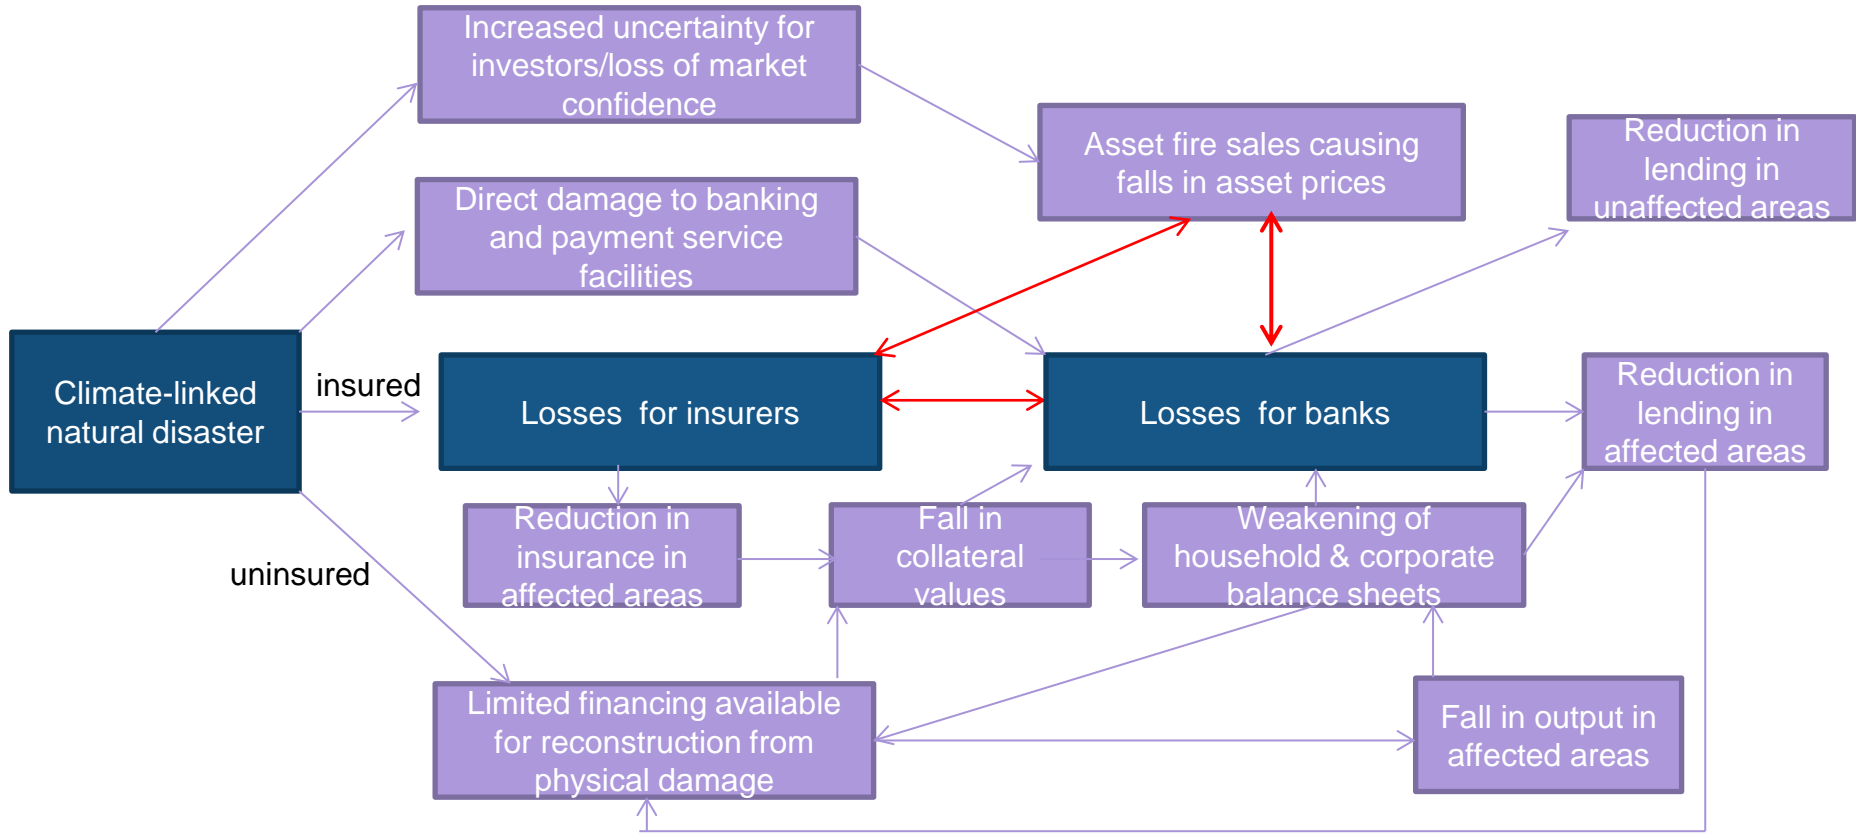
Increased uncertainty for investors/loss of market confidence

Direct damage to banking and payment service facilities

Asset fire sales causing falls in asset prices

Reduction in lending in unaffected areas

Climate-linked natural disaster

insured

Losses for insurers

Losses for banks

Reduction in lending in affected areas

uninsured

Reduction in insurance in affected areas

Fall in collateral values

Weakening of household & corporate balance sheets

Limited financing available for reconstruction from physical damage

Fall in output in affected areas